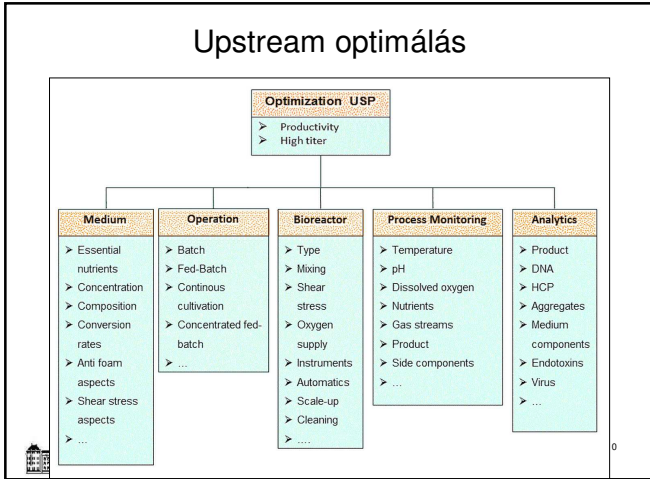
Upstream optimálás

Optimization USP
➤ Productivity
➤ High titer

Medium
➤ Essential nutrients
➤ Concentration
➤ Composition
➤ Conversion rates
➤ Anti foam aspects
➤ Shear stress aspects
➤ ...

Operation
➤ Batch
➤ Fed-Batch
➤ Continous cultivation
➤ Concentrated fed-batch
➤ ...

Bioreactor
➤ Type
➤ Mixing
➤ Shear stress
➤ Oxygen supply
➤ Instruments
➤ Automatics
➤ Scale-up
➤ Cleaning
➤ ....

Process Monitoring
➤ Temperature
➤ pH
➤ Dissolved oxygen
➤ Nutrients
➤ Gas streams
➤ Product
➤ Side components
➤ ...

Analytics
➤ Product
➤ DNA
➤ HCP
➤ Aggregates
➤ Medium components
➤ Endotoxins
➤ Virus
➤ ...

0